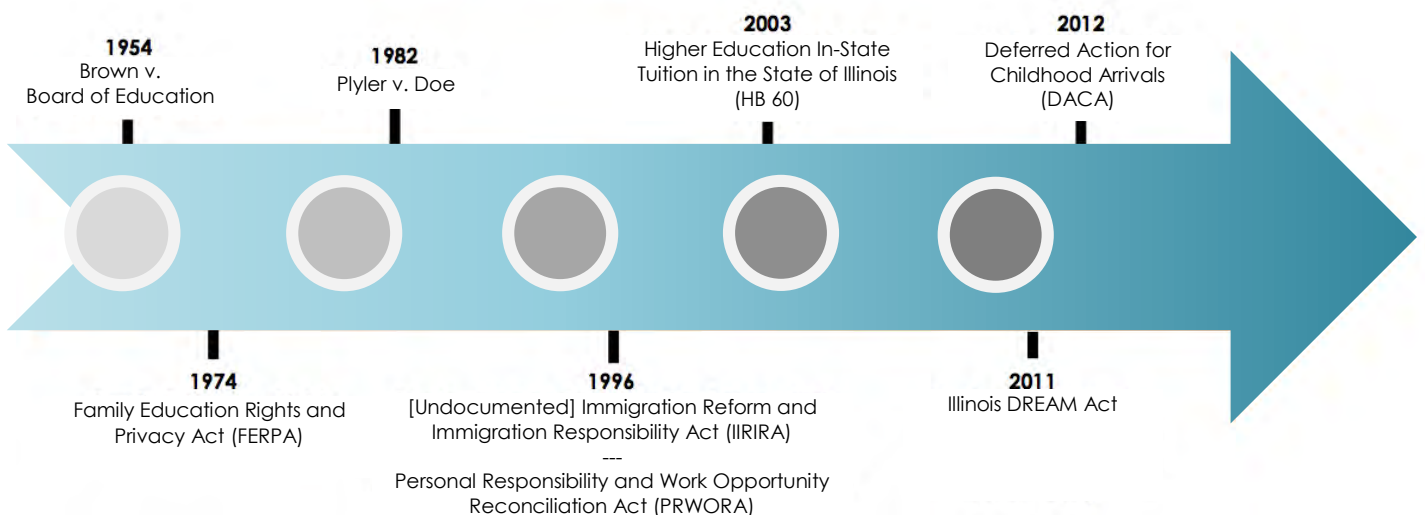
1954
Brown v.
Board of Education

1982
Plyler v. Doe

2003
Higher Education In-State Tuition in the State of Illinois (HB 60)

2012
Deferred Action for Childhood Arrivals (DACA)

1974
Family Education Rights and Privacy Act (FERPA)

1996
[Undocumented] Immigration Reform and Immigration Responsibility Act (IIRIRA)
---
Personal Responsibility and Work Opportunity Reconciliation Act (PRWORA)

2011
Illinois DREAM Act